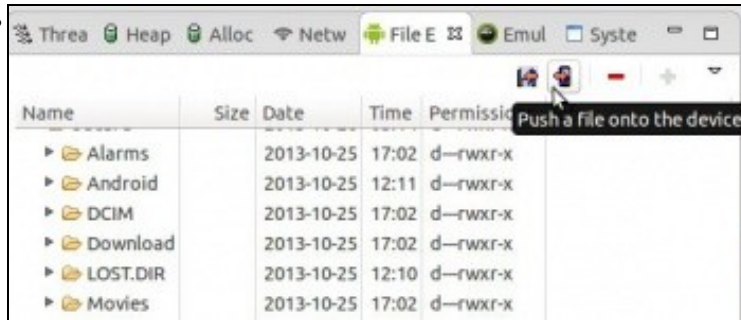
Threa Heap Alloc Netw File E Emul Syste

Name | Size | Date | Time | Permissio
Push a file onto the device

| Name | Size | Date | Time | Permissio |
|---|---|---|---|---|
| Alarms | | 2013-10-25 | 17:02 | d--rwxr-x |
| Android | | 2013-10-25 | 12:11 | d--rwxr-x |
| DCIM | | 2013-10-25 | 17:02 | d--rwxr-x |
| Download | | 2013-10-25 | 17:02 | d--rwxr-x |
| LOST.DIR | | 2013-10-25 | 12:10 | d--rwxr-x |
| Movies | | 2013-10-25 | 17:02 | d--rwxr-x |